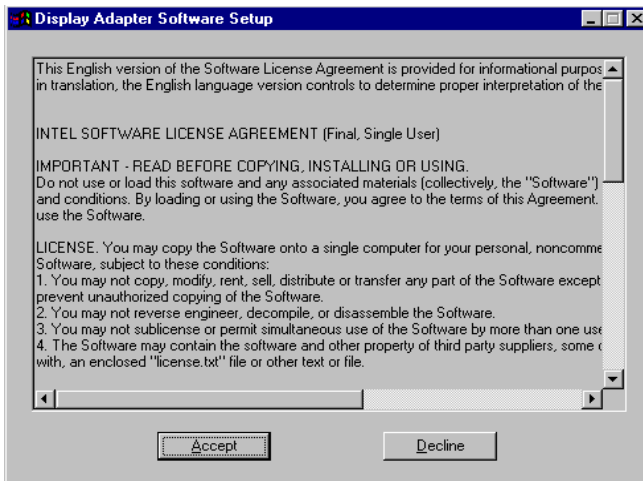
Display Adapter Software Setup

This English version of the Software License Agreement is provided for informational purpos in translation, the English language version controls to determine proper interpretation of the

INTEL SOFTWARE LICENSE AGREEMENT (Final, Single User)

IMPORTANT - READ BEFORE COPYING, INSTALLING OR USING.
Do not use or load this software and any associated materials (collectively, the "Software") and conditions. By loading or using the Software, you agree to the terms of this Agreement. use the Software.

LICENSE. You may copy the Software onto a single computer for your personal, noncomme Software, subject to these conditions:
1. You may not copy, modify, rent, sell, distribute or transfer any part of the Software except prevent unauthorized copying of the Software.
2. You may not reverse engineer, decompile, or disassemble the Software.
3. You may not sublicense or permit simultaneous use of the Software by more than one use
4. The Software may contain the software and other property of third party suppliers, some with, an enclosed "license.txt" file or other text or file.

Accept

Decline